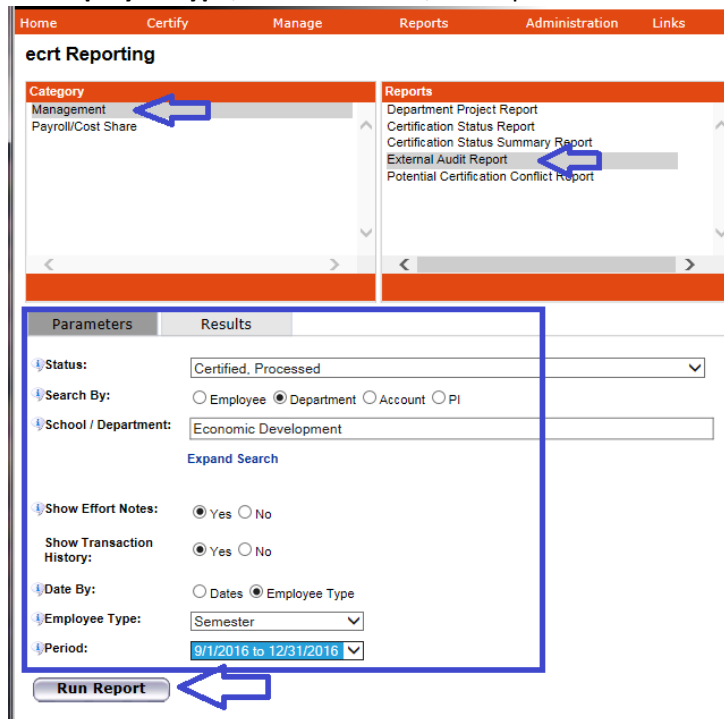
Home Certify Manage Reports Administration Links

ecrt Reporting

Category
Management
Payroll/Cost Share

Reports
Department Project Report
Certification Status Report
Certification Status Summary Report
External Audit Report
Potential Certification Conflict Report

Parameters Results

Status: Certified, Processed
Search By: ○ Employee ◉ Department ○ Account ○ PI
School / Department: Economic Development
Expand Search
Show Effort Notes: ◉ Yes ○ No
Show Transaction History: ◉ Yes ○ No
Date By: ○ Dates ◉ Employee Type
Employee Type: Semester
Period: 9/1/2016 to 12/31/2016

Run Report